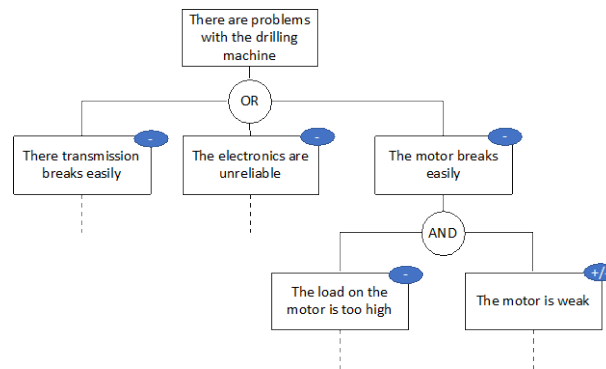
There are problems with the drilling machine

OR

There transmission breaks easily

-

The electronics are unreliable

-

The motor breaks easily

-

AND

The load on the motor is too high

-

The motor is weak

+/